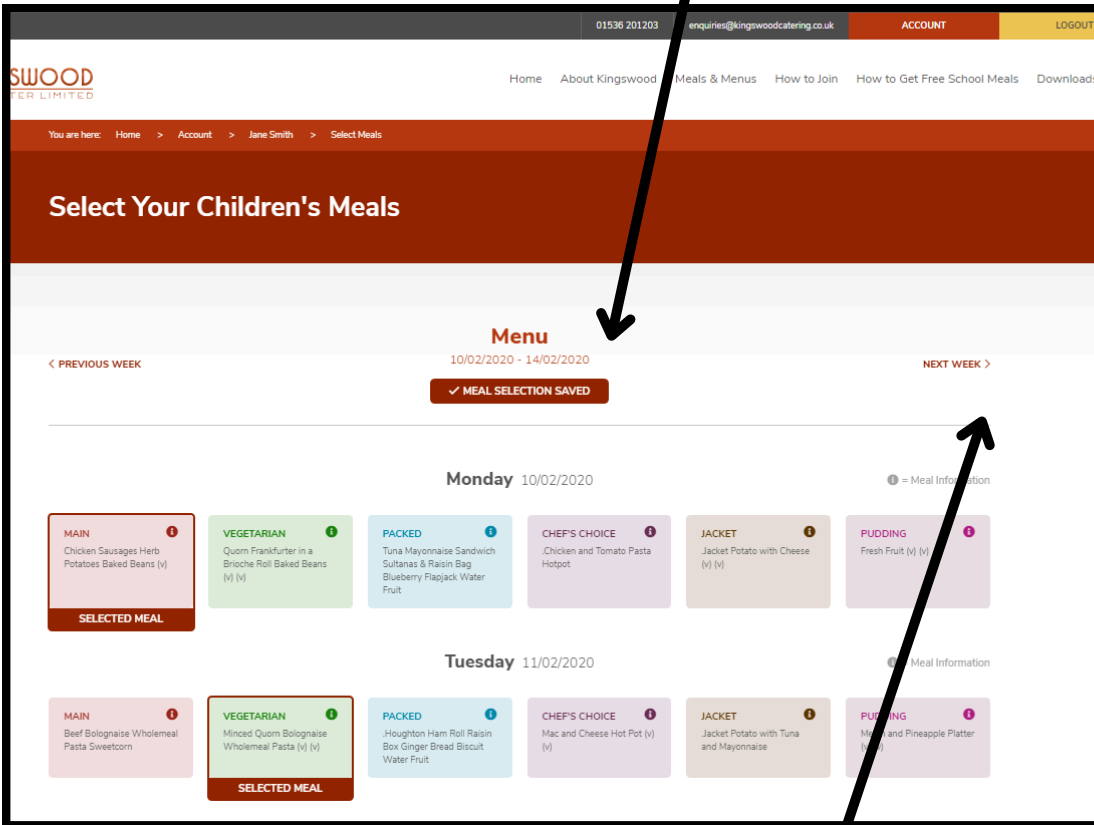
01536 201203 enquiries@kingswoodcatering.co.uk ACCOUNT LOGOUT

SWOOD
TER LIMITED

Home About Kingswood Meals & Menus How to Join How to Get Free School Meals Downloads

You are here: Home > Account > Jane Smith > Select Meals

Select Your Children's Meals

Menu
10/02/2020 - 14/02/2020

< PREVIOUS WEEK

NEXT WEEK >

✓ MEAL SELECTION SAVED

Monday 10/02/2020

= Meal Information

MAIN
Chicken Sausages Herb Potatoes Baked Beans (v)
SELECTED MEAL

VEGETARIAN
Quorn Frankfurter in a Brioche Roll Baked Beans (v) (v)

PACKED
Tuna Mayonnaise Sandwich Sultanas & Raisin Bag Blueberry Flapjack Water Fruit

CHEF'S CHOICE
.Chicken and Tomato Pasta Hotpot

JACKET
Jacket Potato with Cheese (v) (v)

PUDDING
Fresh Fruit (v) (v)

Tuesday 11/02/2020

Meal Information

MAIN
Beef Bolognaise Wholemeal Pasta Sweetcorn

VEGETARIAN
Minced Quorn Bolognaise Wholemeal Pasta (v) (v)
SELECTED MEAL

PACKED
.Houghton Ham Roll Raisin Box Ginger Bread Biscuit Water Fruit

CHEF'S CHOICE
Mac and Cheese Hot Pot (v) (v)

JACKET
Jacket Potato with Tuna and Mayonnaise

PUDDING
M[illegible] and Pineapple Platter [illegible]